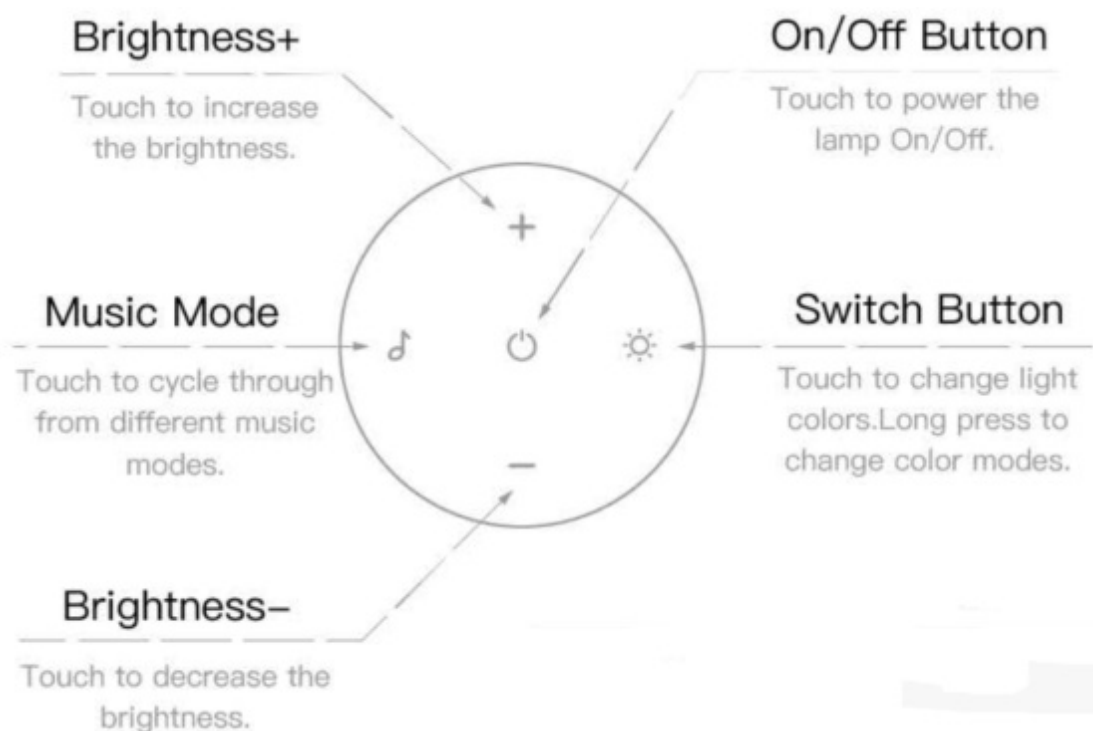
Brightness+

Touch to increase the brightness.

On/Off Button

Touch to power the lamp On/Off.

+

Music Mode

Touch to cycle through from different music modes.

Switch Button

Touch to change light colors.Long press to change color modes.

−

Brightness−

Touch to decrease the brightness.